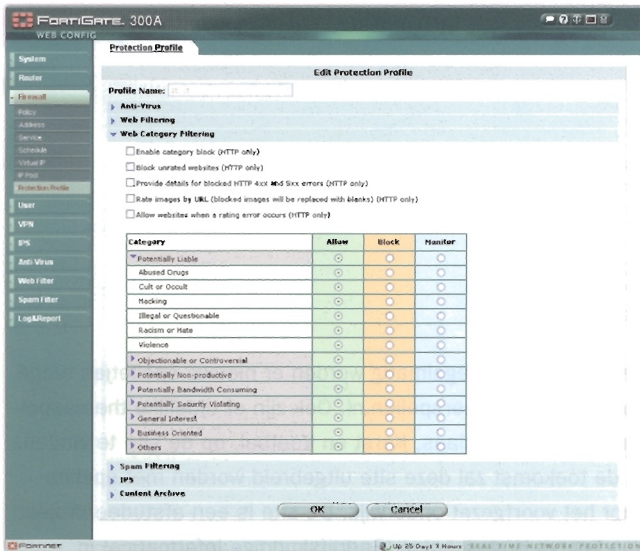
FortiGate 300A
WEB CONFIG

System
Router
Firewall
Policy
Address
Service
Schedule
Virtual IP
IP Pool
Protection Profile
User
VPN
IPS
Anti-Virus
Web Filter
Spam Filter
Log&Report

Protection Profile

Edit Protection Profile

Profile Name: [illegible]

Anti-Virus
Web Filtering
Web Category Filtering

Enable category block (HTTP only)
Block unrated websites (HTTP only)
Provide details for blocked HTTP 4xx and 5xx errors (HTTP only)
Rate images by URL (blocked images will be replaced with blanks) (HTTP only)
Allow websites when a rating error occurs (HTTP only)

| Category | Allow | Block | Monitor |
|---|---|---|---|
| Potentially Liable | | | |
| Abused Drugs | | | |
| Cult or Occult | | | |
| Hacking | | | |
| Illegal or Questionable | | | |
| Racism or Hate | | | |
| Violence | | | |
| Objectionable or Controversial | | | |
| Potentially Non-productive | | | |
| Potentially Bandwidth Consuming | | | |
| Potentially Security Violating | | | |
| General Interest | | | |
| Business Oriented | | | |
| Others | | | |

Spam Filtering
IPS
Content Archive

OK
Cancel

FORTINET
Up 25 Days 3 Hours REAL TIME NETWORK PROTECTION